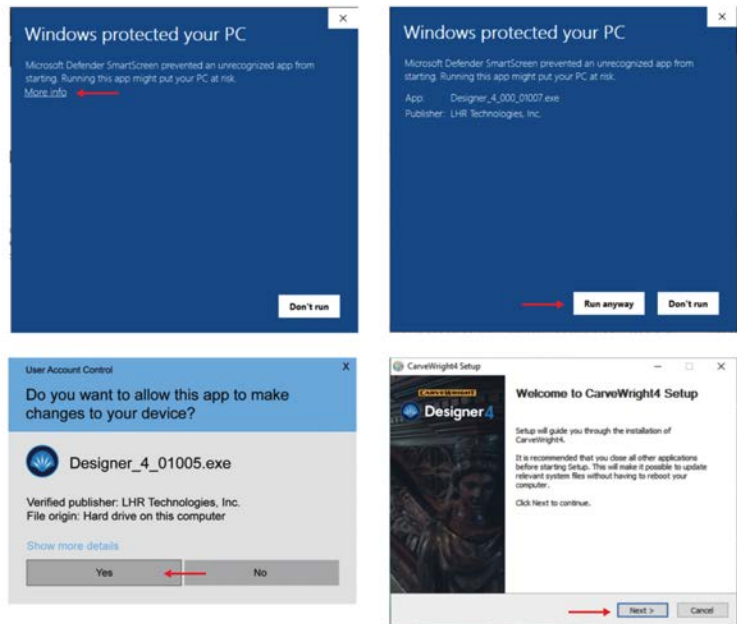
×

Windows protected your PC

Microsoft Defender SmartScreen prevented an unrecognized app from starting. Running this app might put your PC at risk.
More info

Don't run

×

Windows protected your PC

Microsoft Defender SmartScreen prevented an unrecognized app from starting. Running this app might put your PC at risk.

App: Designer_4_000_01007.exe
Publisher: LHR Technologies, Inc.

Run anyway

Don't run

User Account Control

X

Do you want to allow this app to make changes to your device?

Designer_4_01005.exe

Verified publisher: LHR Technologies, Inc.
File origin: Hard drive on this computer

Show more details

Yes

No

CarveWright4 Setup

×

CARVEWRIGHT
Designer4

Welcome to CarveWright4 Setup

Setup will guide you through the installation of CarveWright4.

It is recommended that you close all other applications before starting Setup. This will make it possible to update relevant system files without having to reboot your computer.

Click Next to continue.

Next >

Cancel